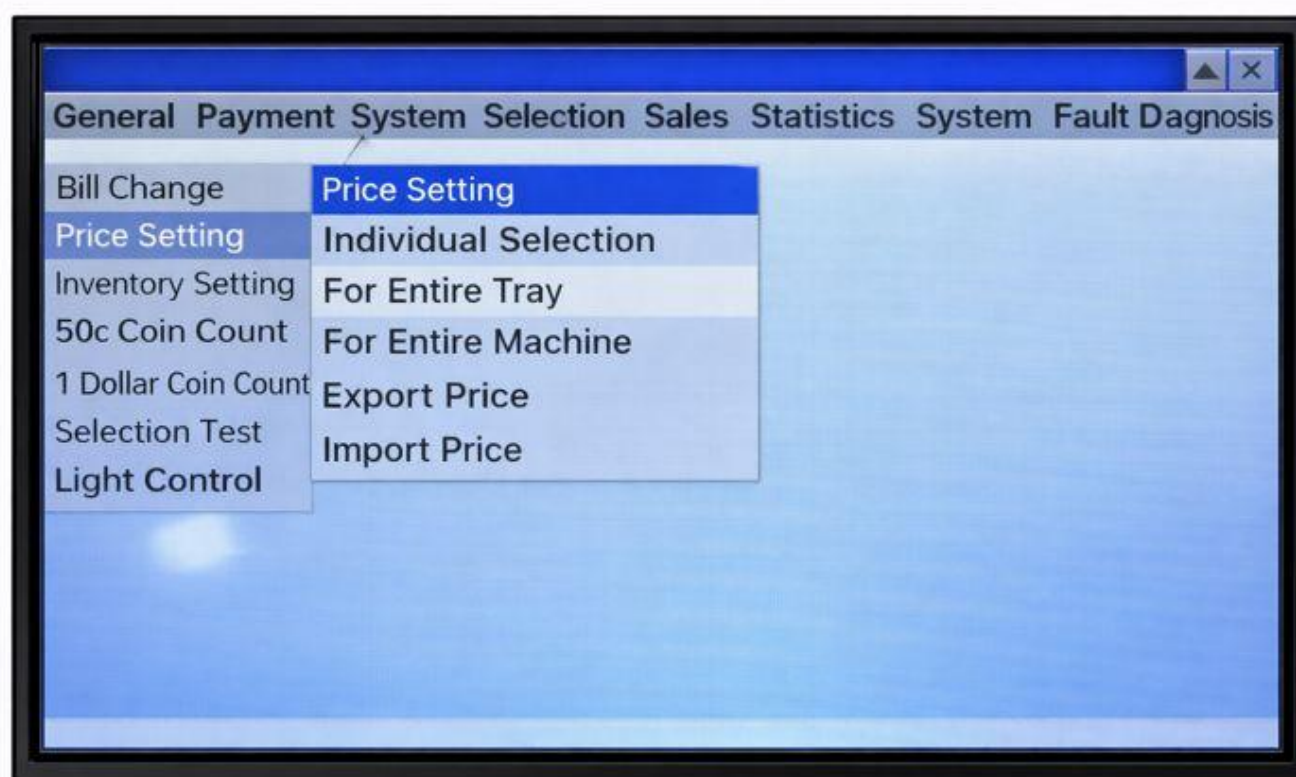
▲ ×

General Payment System Selection Sales Statistics System Fault Dagnosis

Bill Change
Price Setting
Inventory Setting
50c Coin Count
1 Dollar Coin Count
Selection Test
Light Control

Price Setting
Individual Selection
For Entire Tray
For Entire Machine
Export Price
Import Price